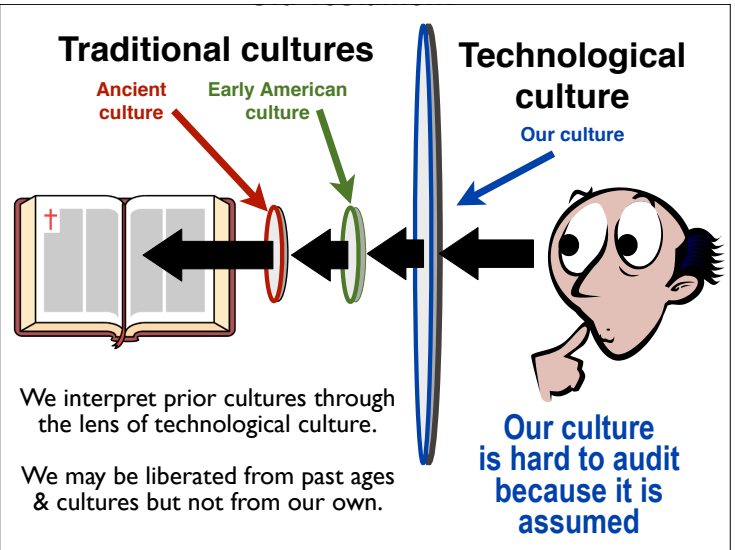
Traditional cultures

Ancient culture

Early American culture

Technological culture

Our culture

We interpret prior cultures through the lens of technological culture.

We may be liberated from past ages & cultures but not from our own.

Our culture is hard to audit because it is assumed